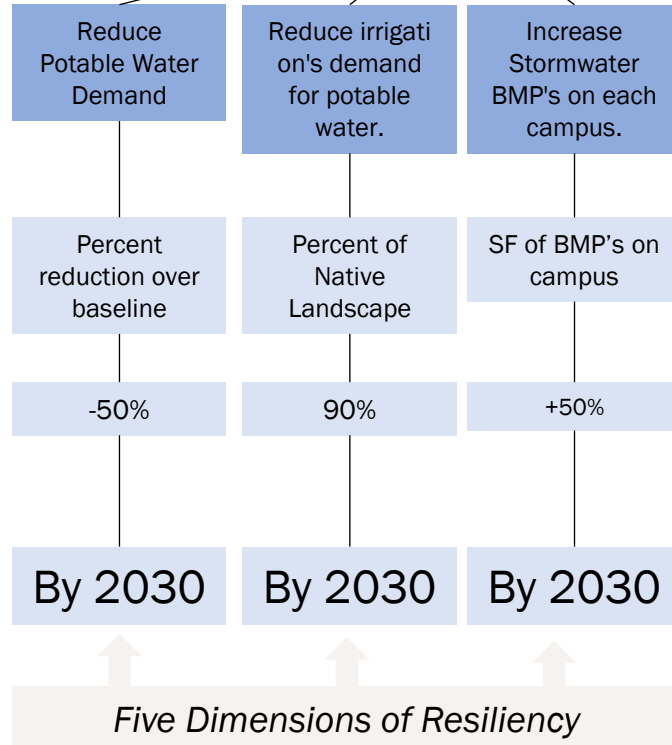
Reduce Potable Water Demand

Percent reduction over baseline

-50%

By 2030

Reduce irrigation's demand for potable water.

Percent of Native Landscape

90%

By 2030

Increase Stormwater BMP's on each campus.

SF of BMP’s on campus

+50%

By 2030

Five Dimensions of Resiliency